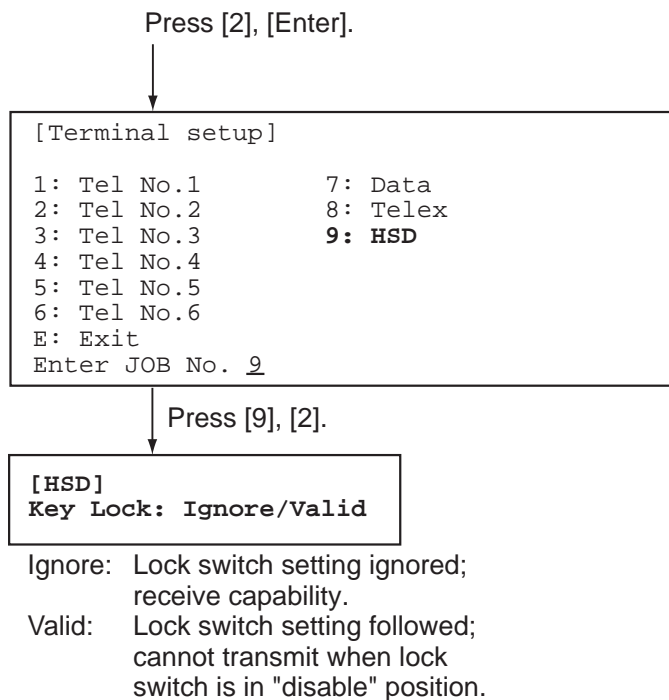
Press [2], [Enter].

[Terminal setup]

1: Tel No.1
2: Tel No.2
3: Tel No.3
4: Tel No.4
5: Tel No.5
6: Tel No.6
E: Exit

7: Data
8: Telex
9: HSD

Enter JOB No. 9

Press [9], [2].

[HSD]
Key Lock: Ignore/Valid

Ignore: Lock switch setting ignored; receive capability.
Valid: Lock switch setting followed; cannot transmit when lock switch is in "disable" position.